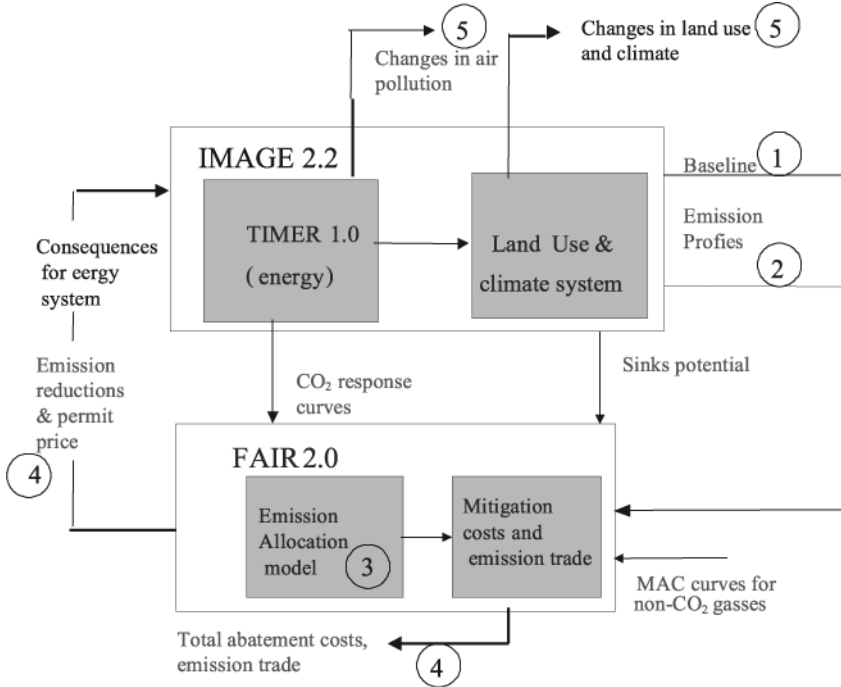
5

Changes in air pollution

Changes in land use and climate

5

IMAGE 2.2

TIMER 1.0

( energy)

Land Use & climate system

Baseline

1

Emission Profies

2

Consequences for eergy system

Emission reductions & permit price

4

$CO_2$ response curves

Sinks potential

FAIR 2.0

Emission Allocation model

3

Mitigation costs and emission trade

MAC curves for non-$CO_2$ gasses

Total abatement costs, emission trade

4